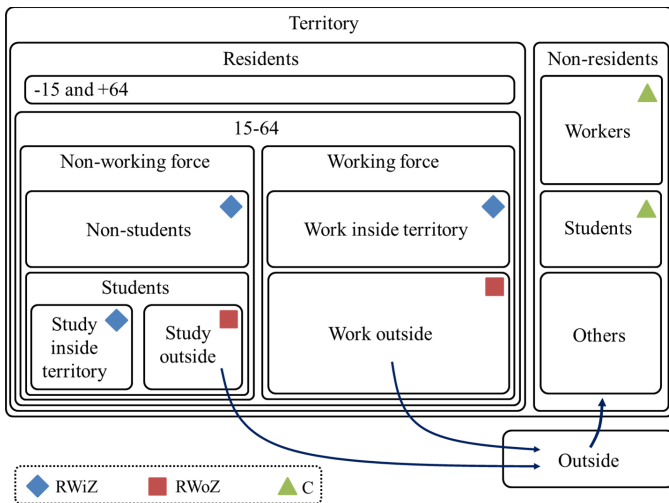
Territory

Residents

-15 and +64

15-64

Non-working force

Non-students

Students

Study inside territory

Study outside

Working force

Work inside territory

Work outside

Non-residents

Workers

Students

Others

Outside

RWiZ RWoZ C